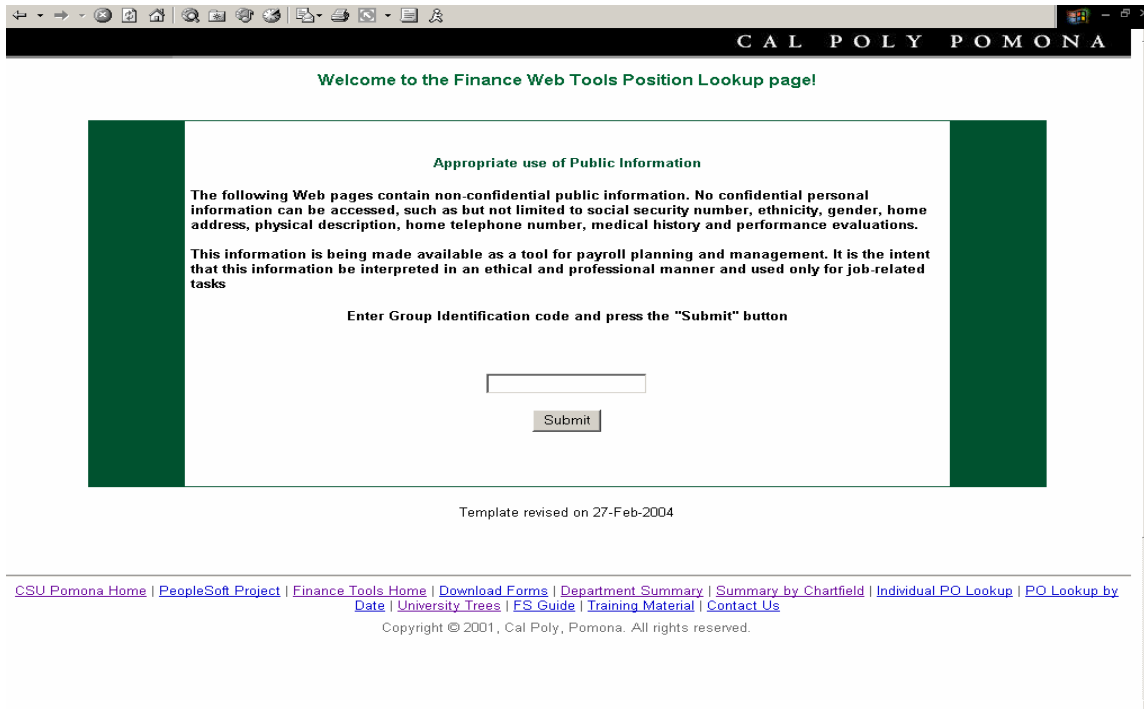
CAL POLY POMONA

Welcome to the Finance Web Tools Position Lookup page!

Appropriate use of Public Information

The following Web pages contain non-confidential public information. No confidential personal information can be accessed, such as but not limited to social security number, ethnicity, gender, home address, physical description, home telephone number, medical history and performance evaluations.

This information is being made available as a tool for payroll planning and management. It is the intent that this information be interpreted in an ethical and professional manner and used only for job-related tasks

Enter Group Identification code and press the "Submit" button

Submit

Template revised on 27-Feb-2004

CSU Pomona Home | PeopleSoft Project | Finance Tools Home | Download Forms | Department Summary | Summary by Chartfield | Individual PO Lookup | PO Lookup by Date | University Trees | FS Guide | Training Material | Contact Us

Copyright © 2001, Cal Poly, Pomona. All rights reserved.